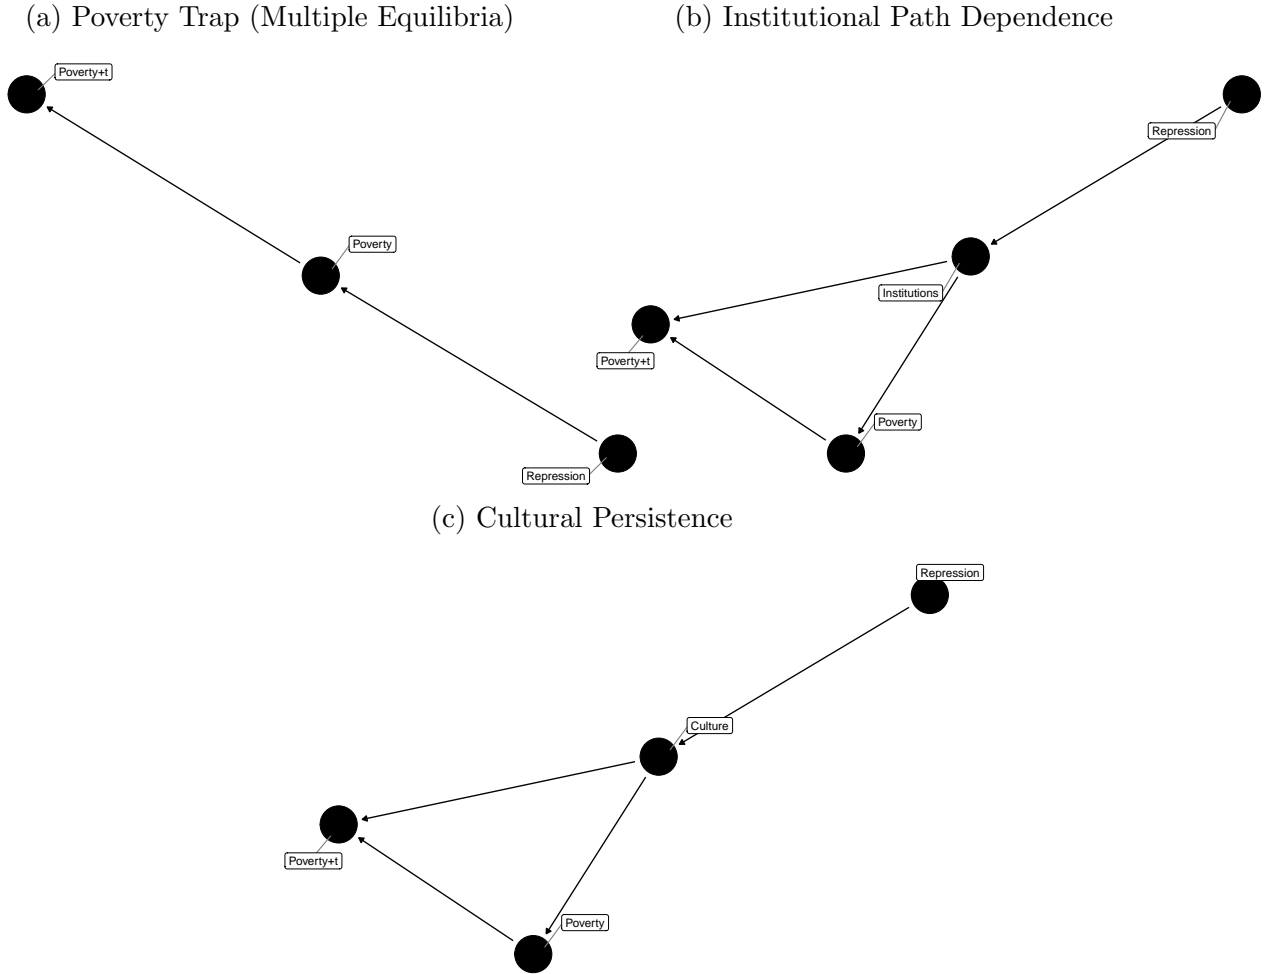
(a) Poverty Trap (Multiple Equilibria)

Poverty+t

Poverty

Repression

(b) Institutional Path Dependence

Repression

Institutions

Poverty+t

Poverty

(c) Cultural Persistence

Repression

Culture

Poverty+t

Poverty